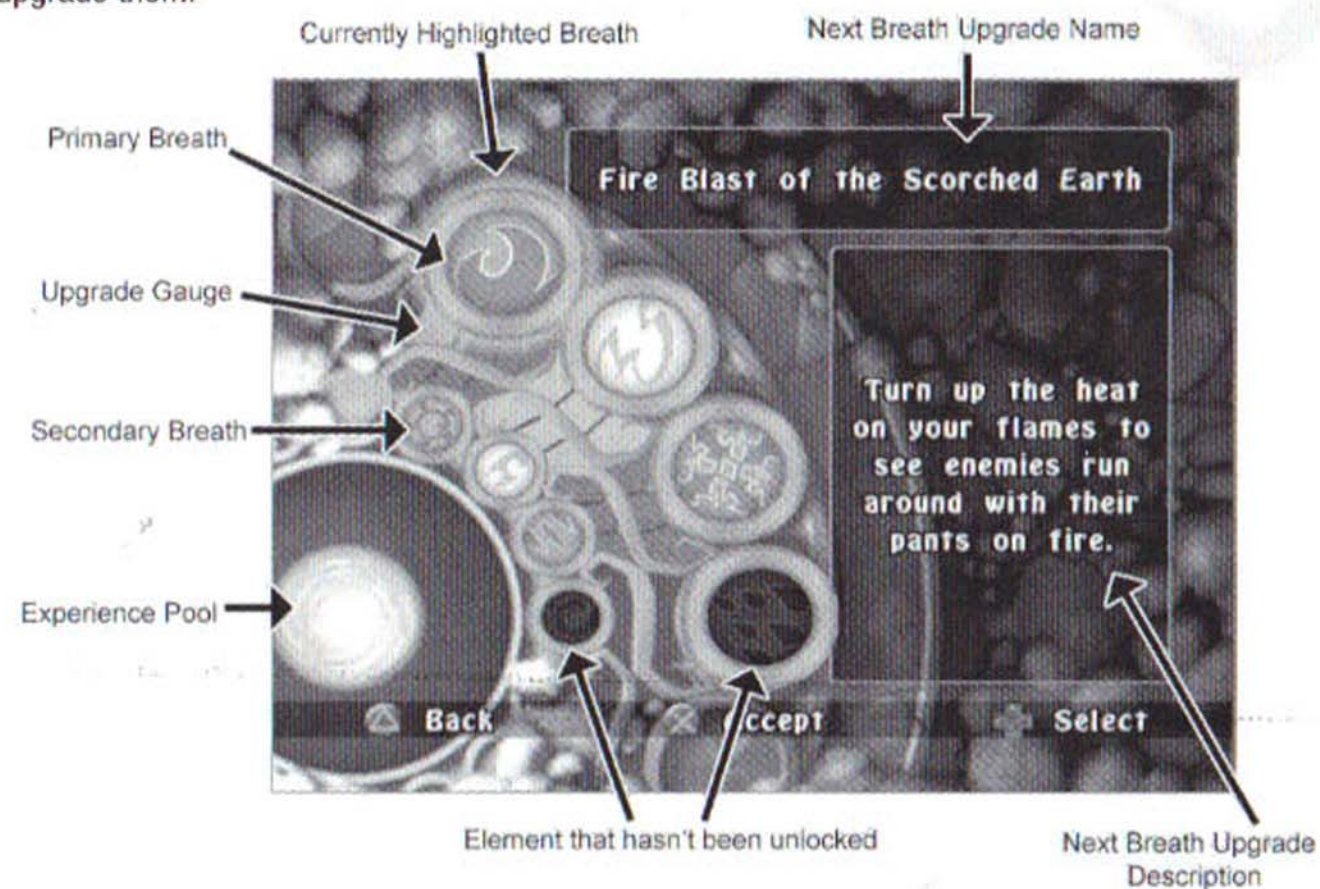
upgrade them.

Currently Highlighted Breath

Next Breath Upgrade Name

Primary Breath

Fire Blast of the Scorched Earth

Upgrade Gauge

Secondary Breath

Turn up the heat on your flames to see enemies run around with their pants on fire.

Experience Pool

Back

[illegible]ccept

Select

Element that hasn't been unlocked

Next Breath Upgrade Description